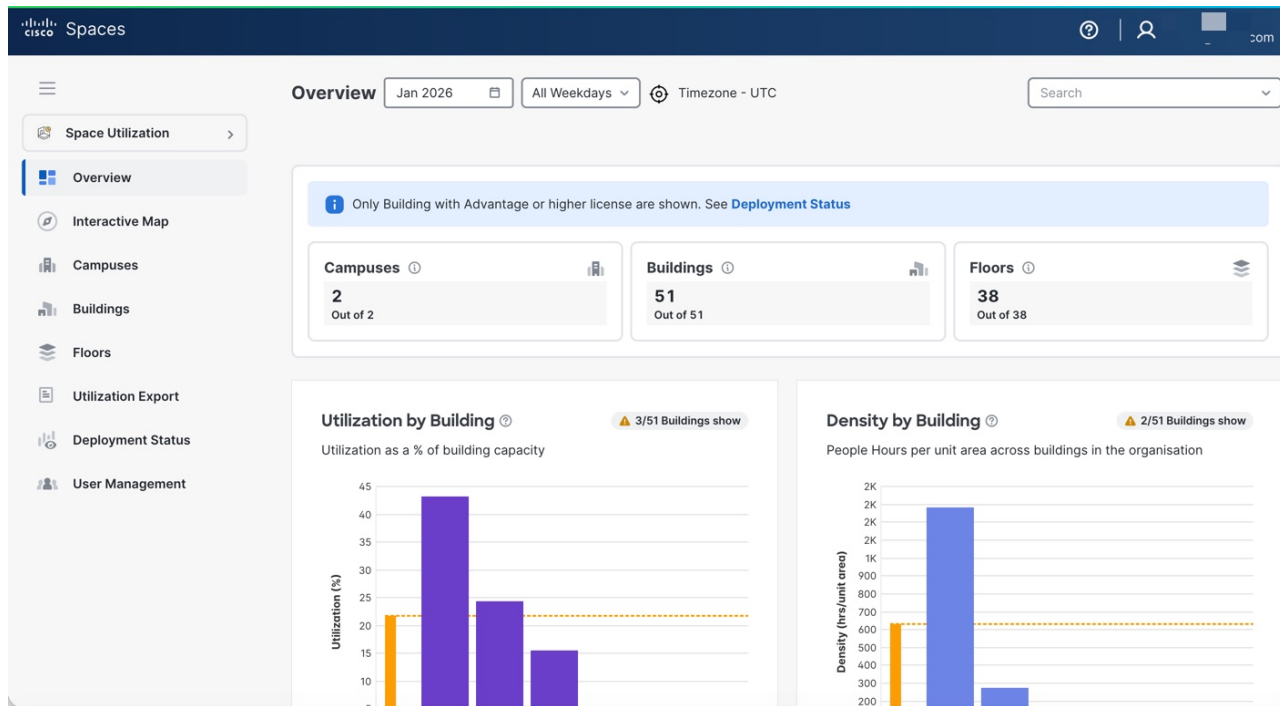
cisco Spaces

com

Space Utilization

Overview

Interactive Map

Campuses

Buildings

Floors

Utilization Export

Deployment Status

User Management

Overview Jan 2026 All Weekdays Timezone - UTC

Search

Only Building with Advantage or higher license are shown. See Deployment Status

Campuses
2
Out of 2

Buildings
51
Out of 51

Floors
38
Out of 38

Utilization by Building
3/51 Buildings show
Utilization as a % of building capacity

45
40
35
30
25
20
15
10

Utilization (%)

Density by Building
2/51 Buildings show
People Hours per unit area across buildings in the organisation

2K
2K
2K
2K
1K
900
800
700
600
500
400
300
200

Density (hrs/unit area)